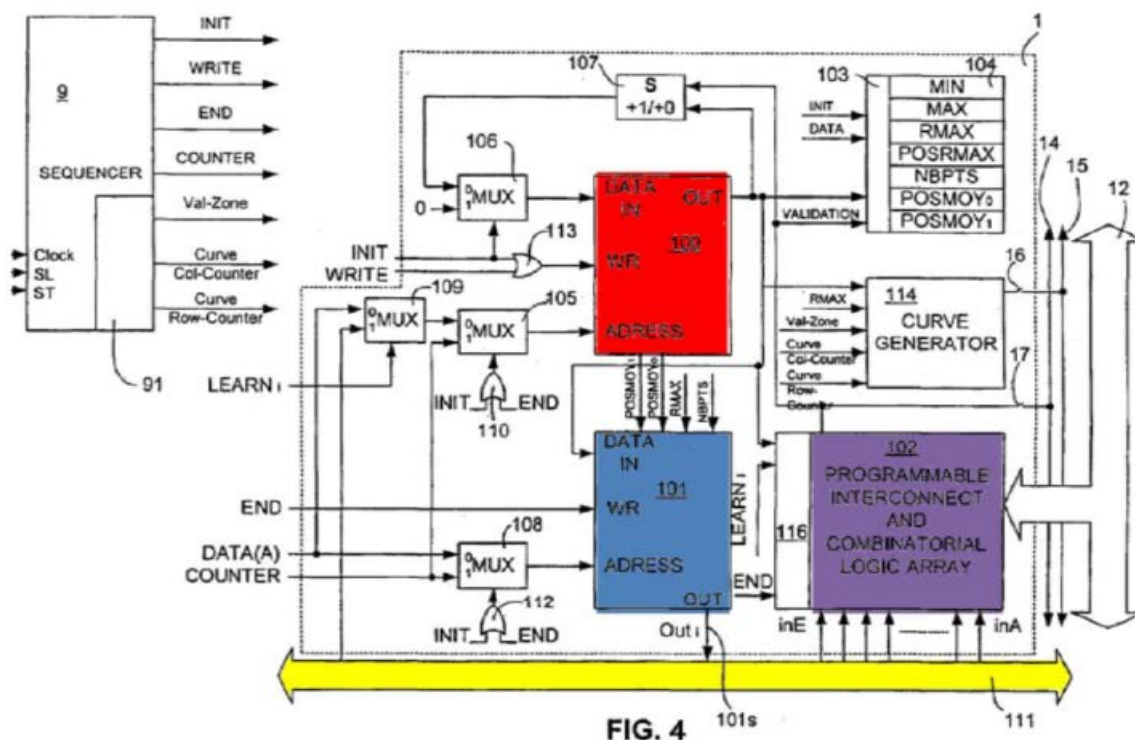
9
SEQUENCER
Clock
SL
ST
INIT
WRITE
END
COUNTER
Val-Zone
Curve Col-Counter
Curve Row-Counter
91
1
107
S +1/+0
103
104
MIN
MAX
RMAX
POSRMAX
NBPTS
POSMOY$_0$
POSMOY$_1$
INIT
DATA
VALIDATION
106
$^0_1$MUX
0
DATA IN
OUT
100
WR
ADRESS
113
INIT
WRITE
109
$^0_1$MUX
105
$^0_1$MUX
LEARN$_i$
INIT
END
110
14
15
12
16
114
CURVE GENERATOR
RMAX
Val-Zone
Curve Col-Counter
Curve Row-Counter
17
POSMOY$_1$
POSMOY$_0$
RMAX
NBPTS
DATA IN
101
WR
ADRESS
OUT
LEARN$_i$
END
102
PROGRAMMABLE INTERCONNECT AND COMBINATORIAL LOGIC ARRAY
116
END
DATA(A)
COUNTER
108
$^0_1$MUX
112
INIT
END
Out$_i$
inE
inA
101s
111
FIG. 4